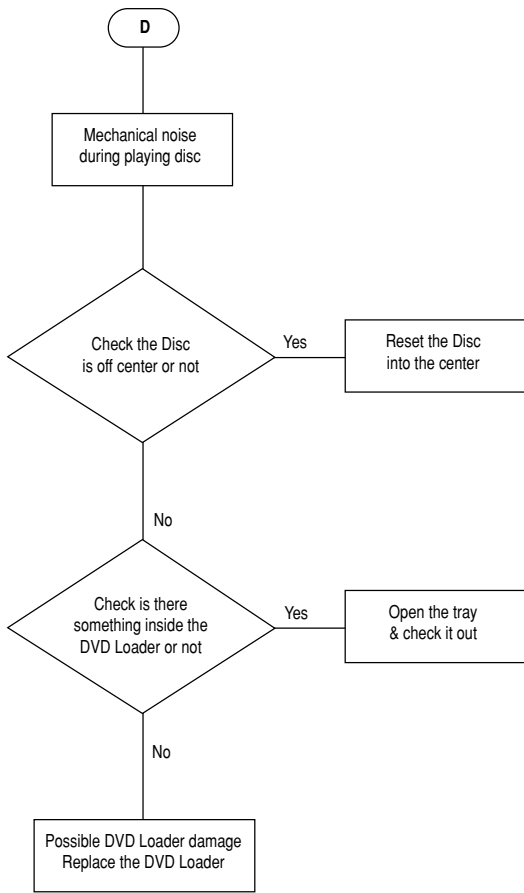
D

Mechanical noise during playing disc

Check the Disc is off center or not

Yes

Reset the Disc into the center

No

Check is there something inside the DVD Loader or not

Yes

Open the tray & check it out

No

Possible DVD Loader damage
Replace the DVD Loader